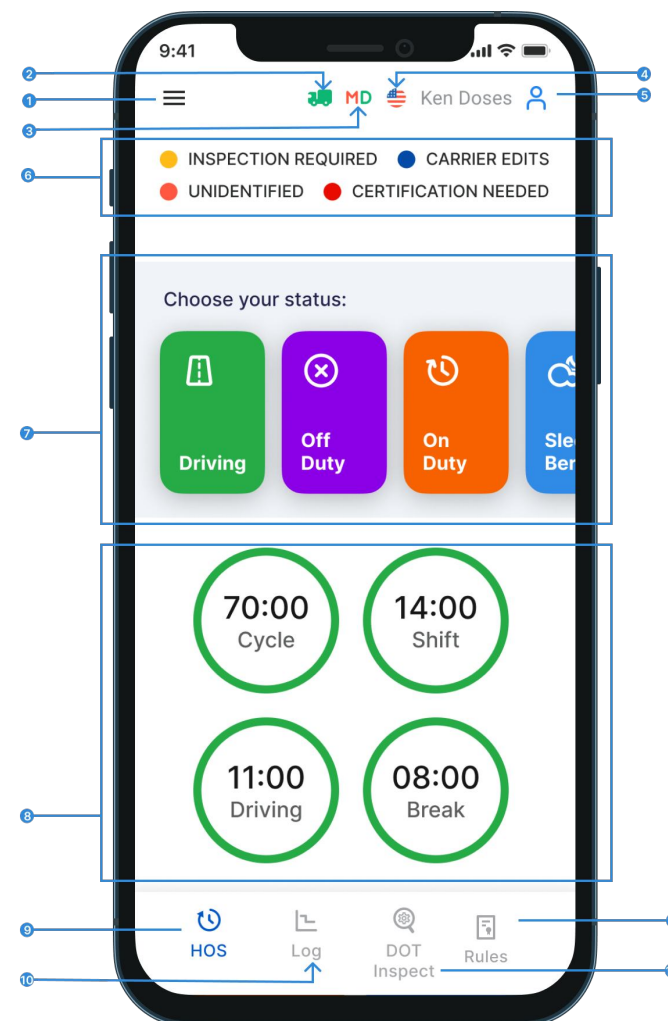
9:41

2
1
3
4
5

MD Ken Doses

6
INSPECTION REQUIRED
CARRIER EDITS
UNIDENTIFIED
CERTIFICATION NEEDED

7
Choose your status:

Driving

Off Duty

On Duty

Slee Ber

8
70:00
Cycle

14:00
Shift

11:00
Driving

08:00
Break

9
10

HOS

Log

DOT Inspect

Rules